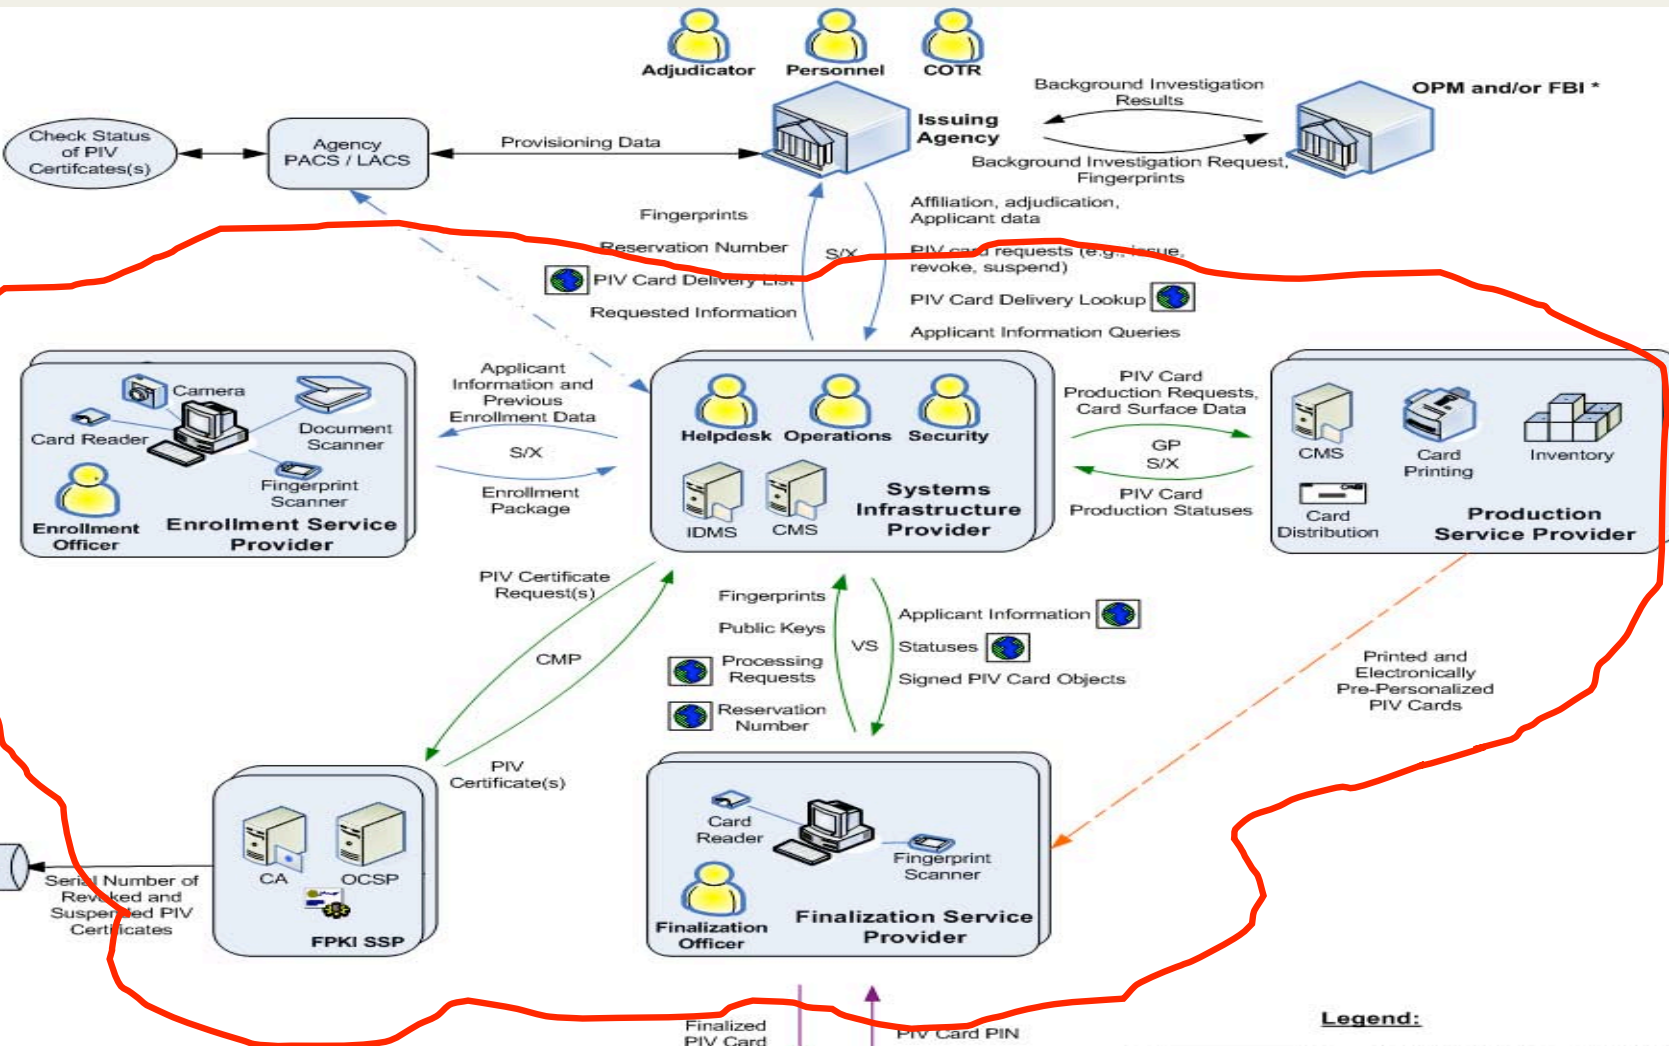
Adjudicator
Personnel
COTR

Issuing Agency

OPM and/or FBI *

Background Investigation Results

Background Investigation Request, Fingerprints

Check Status of PIV Certifcates(s)

Agency PACS / LACS

Provisioning Data

Fingerprints

Reservation Number

PIV Card Delivery List

Requested Information

S/X

Affiliation, adjudication, Applicant data

PIV card requests (e.g., issue, revoke, suspend)

PIV Card Delivery Lookup

Applicant Information Queries

Camera

Card Reader

Document Scanner

Fingerprint Scanner

Enrollment Officer

Enrollment Service Provider

Applicant Information and Previous Enrollment Data

S/X

Enrollment Package

Helpdesk
Operations
Security

IDMS
CMS

Systems Infrastructure Provider

PIV Card Production Requests, Card Surface Data

GP
S/X

PIV Card Production Statuses

CMS
Card Printing
Inventory

Card Distribution

Production Service Provider

PIV Certificate Request(s)

CMP

PIV Certificate(s)

Fingerprints

Public Keys

Processing Requests

Reservation Number

VS

Applicant Information

Statuses

Signed PIV Card Objects

Printed and Electronically Pre-Personalized PIV Cards

CA
OCSP

FPKI SSP

Serial Number of Revoked and Suspended PIV Certificates

Card Reader

Fingerprint Scanner

Finalization Officer

Finalization Service Provider

Finalized PIV Card

PIV Card PIN

Legend: